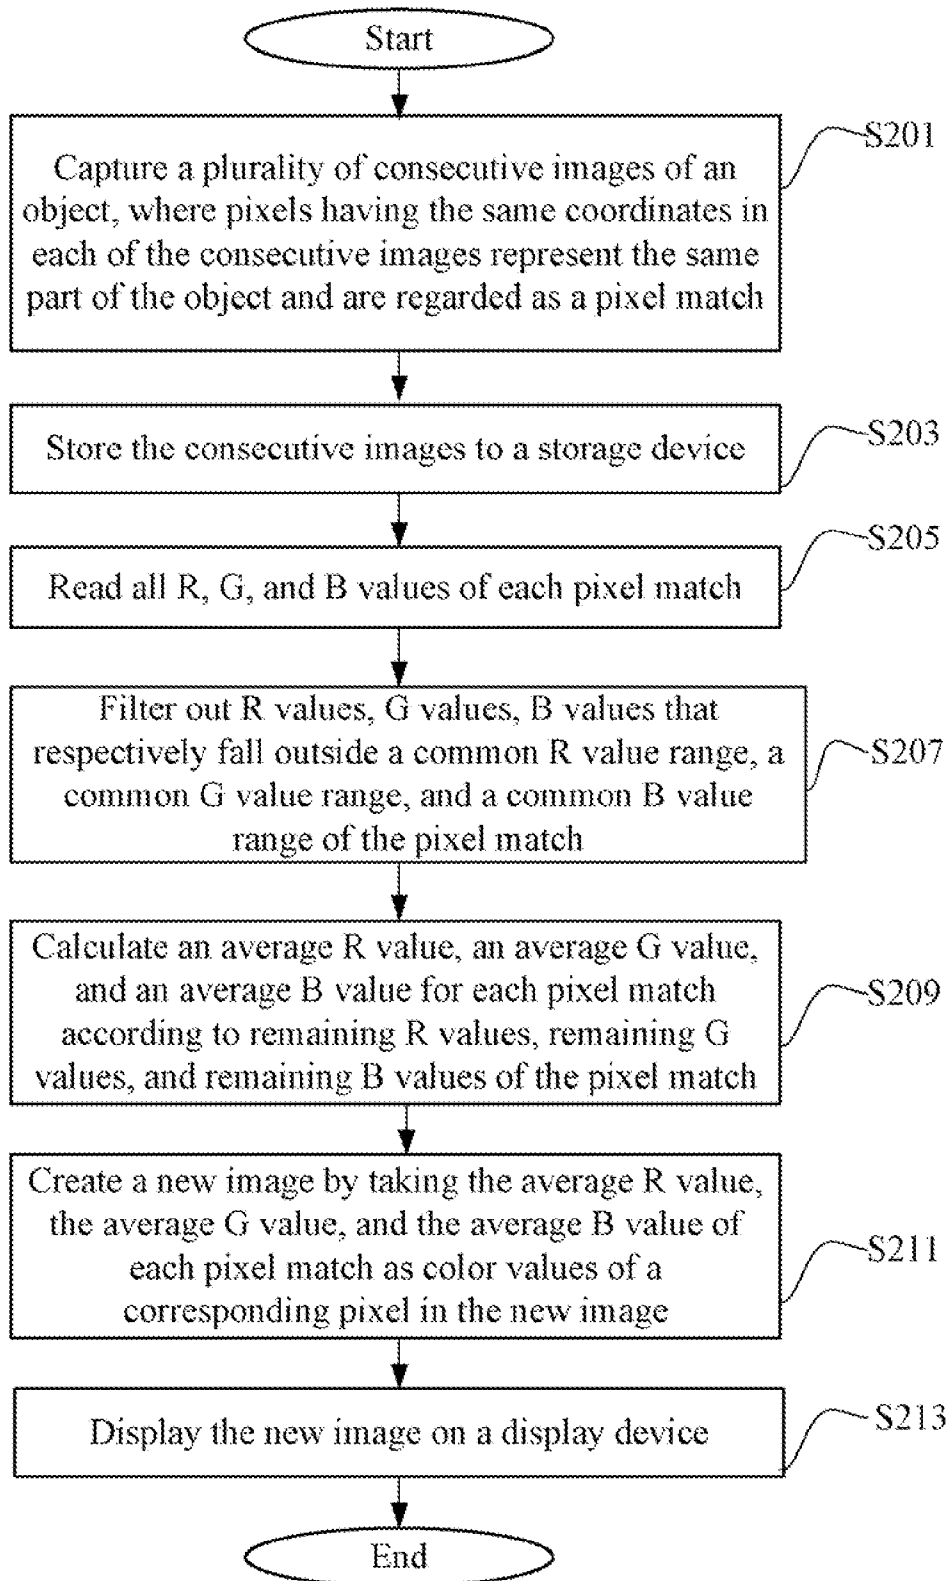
Start

S201
Capture a plurality of consecutive images of an object, where pixels having the same coordinates in each of the consecutive images represent the same part of the object and are regarded as a pixel match

S203
Store the consecutive images to a storage device

S205
Read all R, G, and B values of each pixel match

S207
Filter out R values, G values, B values that respectively fall outside a common R value range, a common G value range, and a common B value range of the pixel match

S209
Calculate an average R value, an average G value, and an average B value for each pixel match according to remaining R values, remaining G values, and remaining B values of the pixel match

S211
Create a new image by taking the average R value, the average G value, and the average B value of each pixel match as color values of a corresponding pixel in the new image

S213
Display the new image on a display device

End